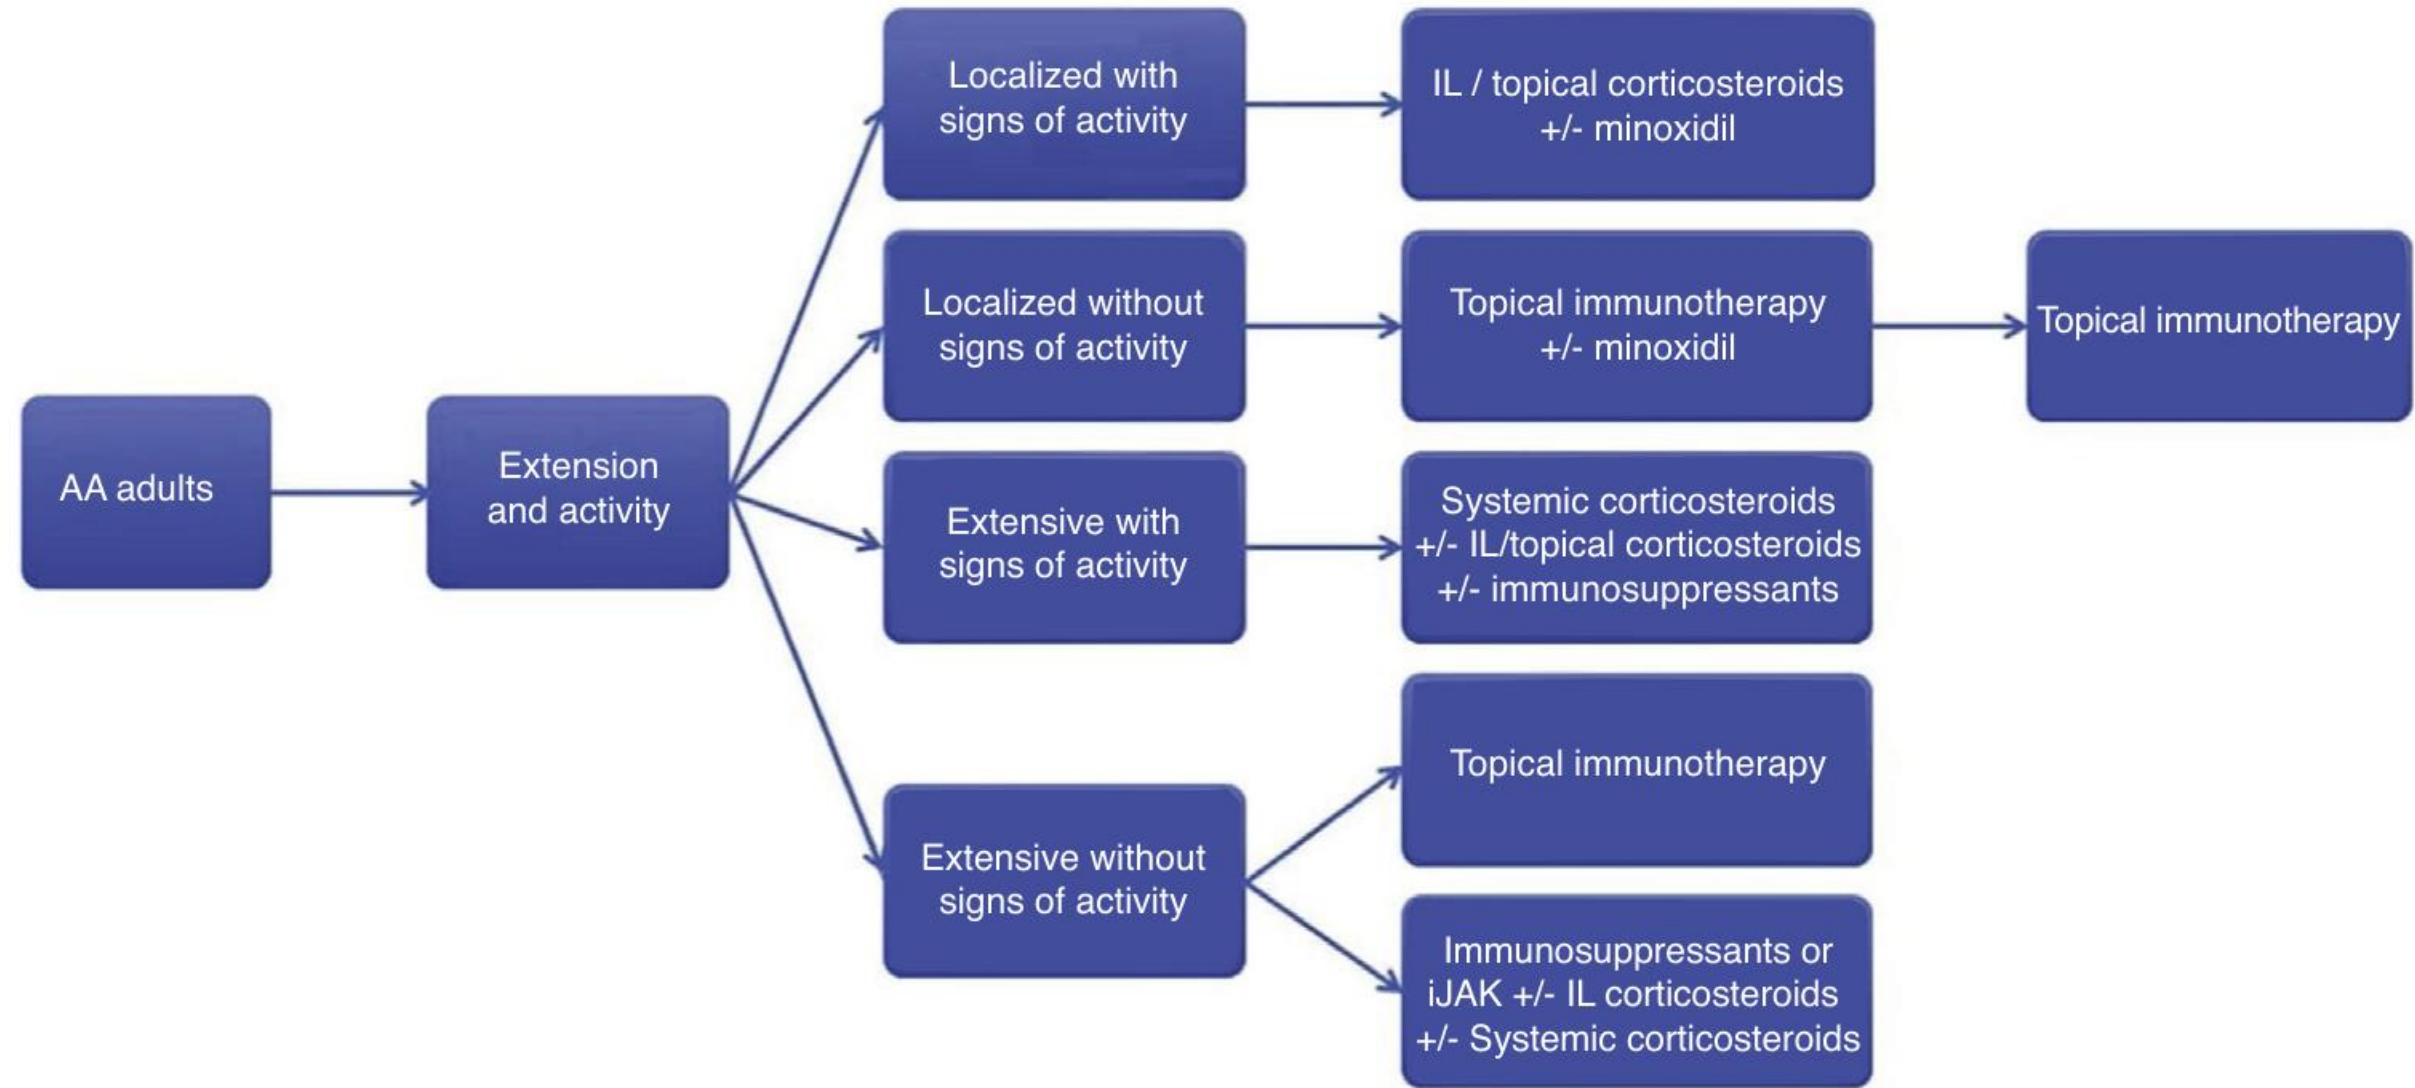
AA adults

Extension and activity

Localized with signs of activity

IL / topical corticosteroids +/- minoxidil

Localized without signs of activity

Topical immunotherapy +/- minoxidil

Topical immunotherapy

Extensive with signs of activity

Systemic corticosteroids +/- IL/topical corticosteroids +/- immunosuppressants

Extensive without signs of activity

Topical immunotherapy

Immunosuppressants or iJAK +/- IL corticosteroids +/- Systemic corticosteroids